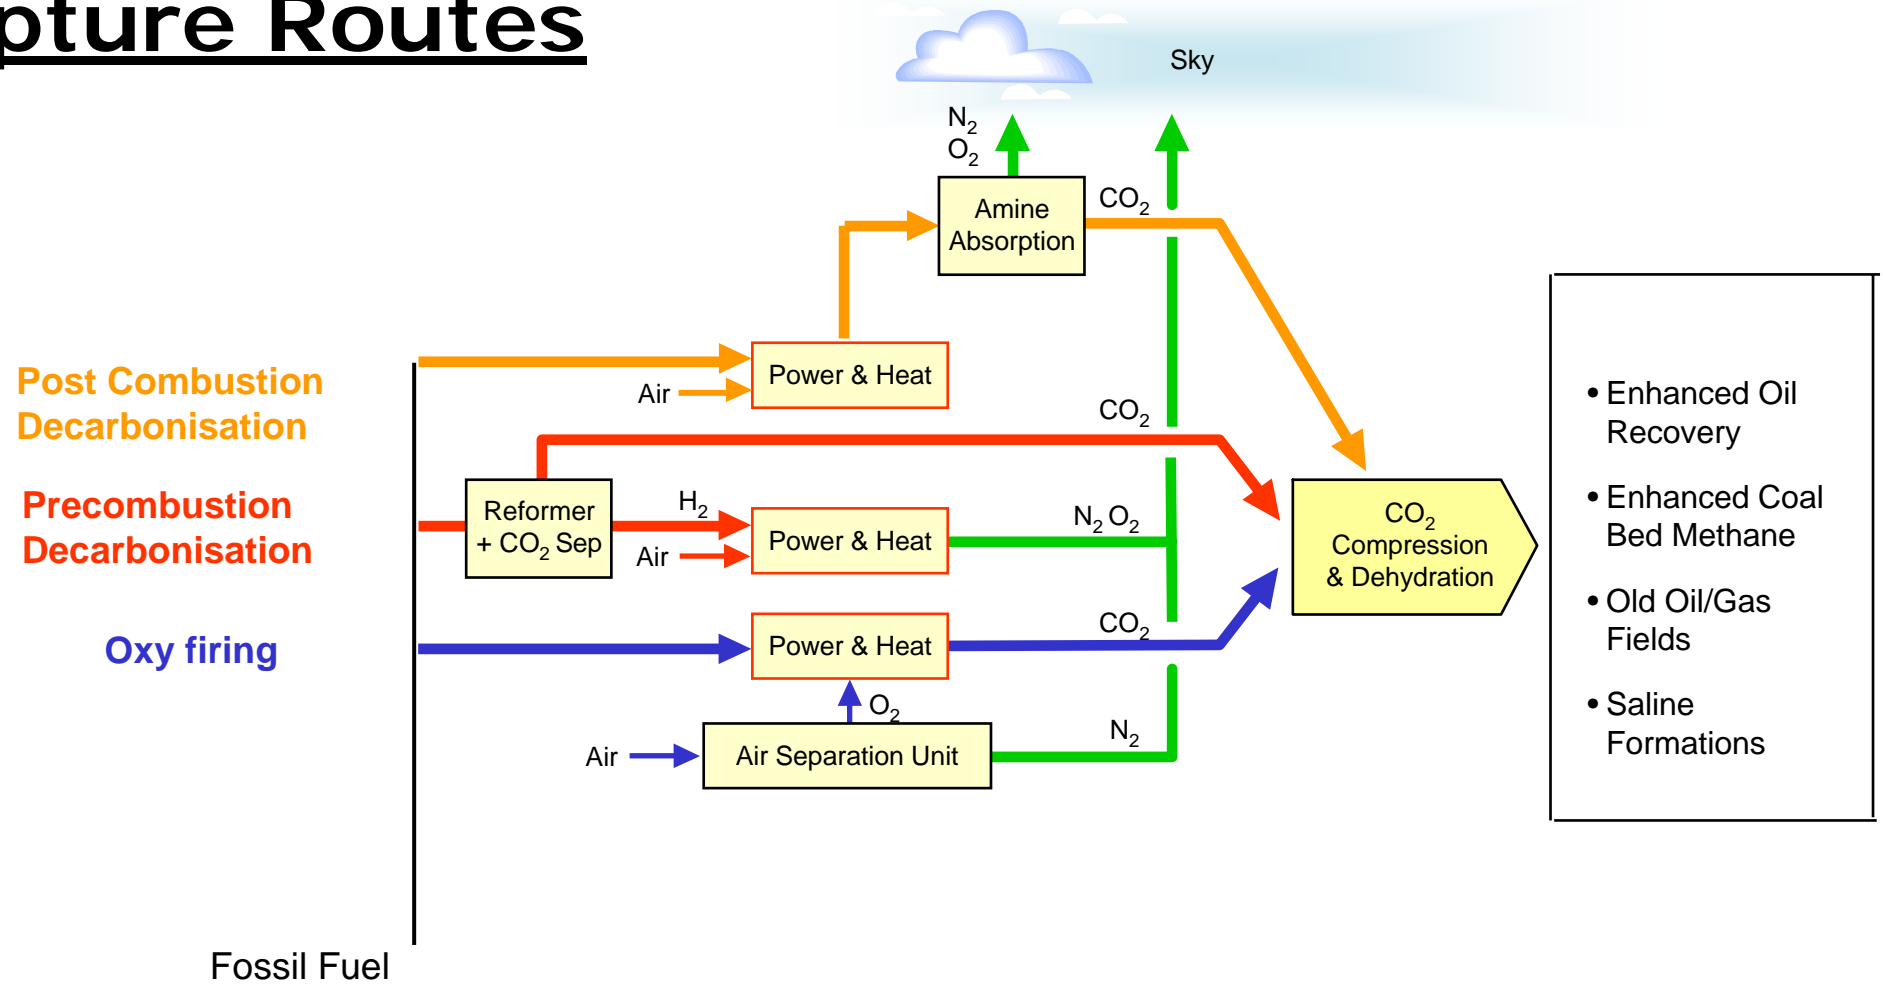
pture Routes

Sky

$N_2$
$O_2$

Amine Absorption

$CO_2$

Post Combustion Decarbonisation

Power & Heat

Air

$CO_2$

Precombustion Decarbonisation

Reformer + $CO_2$ Sep

$H_2$

Air

Power & Heat

$N_2$ $O_2$

$CO_2$ Compression & Dehydration

Oxy firing

Power & Heat

$CO_2$

$O_2$

Air

Air Separation Unit

$N_2$

Fossil Fuel

• Enhanced Oil Recovery

• Enhanced Coal Bed Methane

• Old Oil/Gas Fields

• Saline Formations